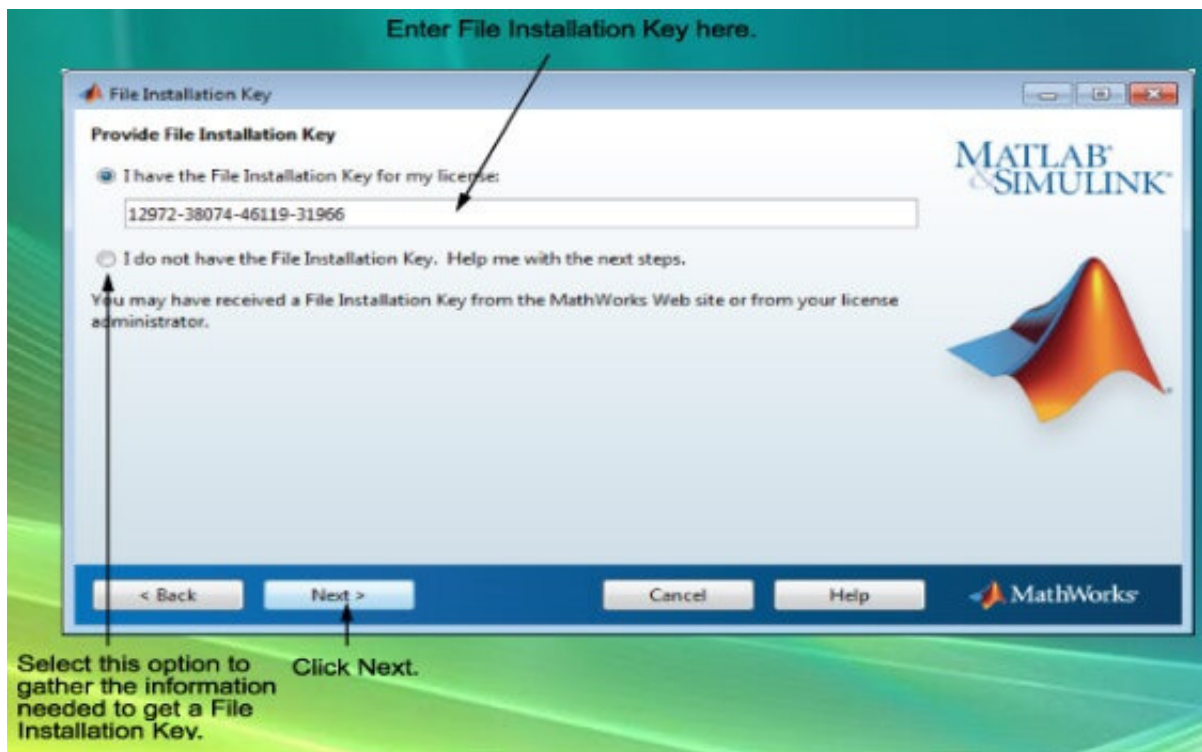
Enter File Installation Key here.

File Installation Key

Provide File Installation Key

I have the File Installation Key for my license:

12972-38074-46119-31966

I do not have the File Installation Key. Help me with the next steps.

You may have received a File Installation Key from the MathWorks Web site or from your license administrator.

MATLAB & SIMULINK

< Back

Next >

Cancel

Help

MathWorks

Select this option to gather the information needed to get a File Installation Key.

Click Next.